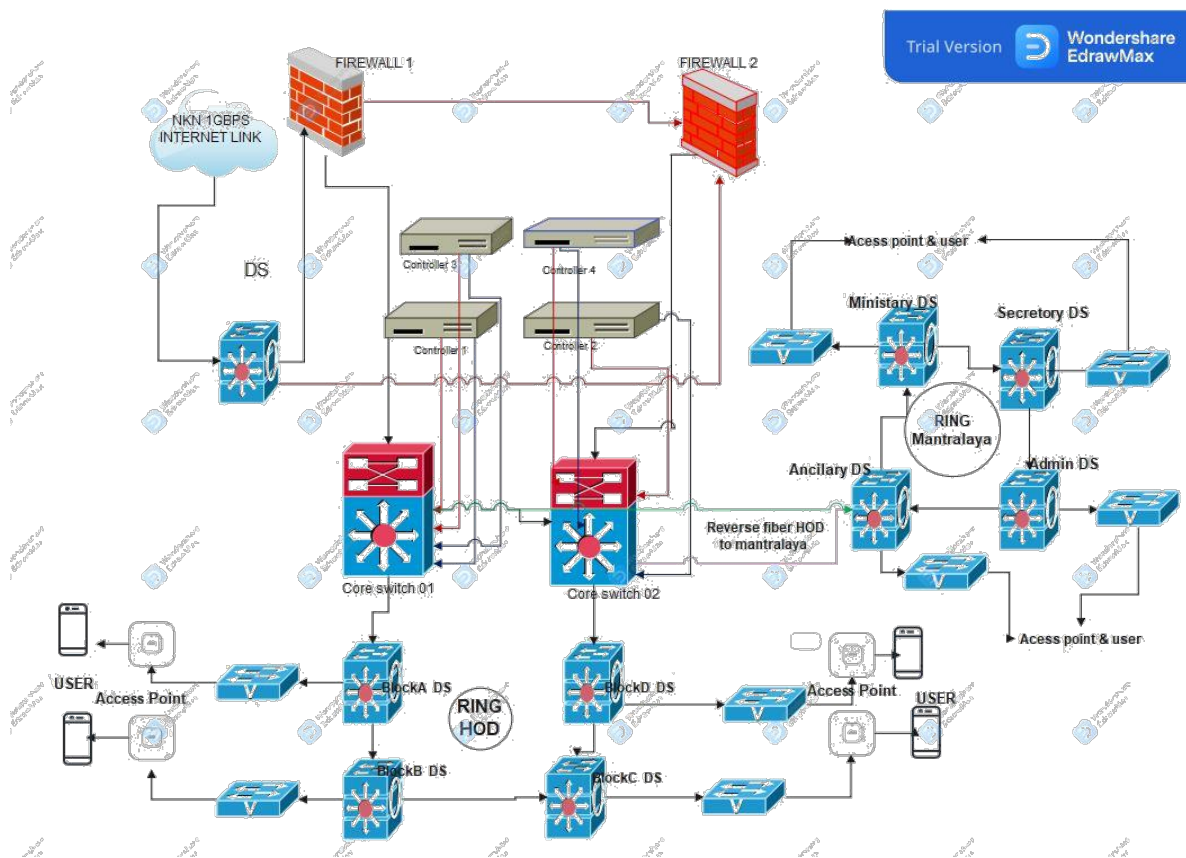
Trial Version

Wondershare EdrawMax

FIREWALL 1

FIREWALL 2

NKN 1GBPS INTERNET LINK

DS

Controller 3

Controller 4

Controller 1

Controller 2

Acess point & user

Ministary DS

Secretory DS

RING Mantralaya

Ancilary DS

Admin DS

Reverse fiber HOD to mantralaya

Core switch 01

Core switch 02

Acess point & user

USER

Access Point

BlockA DS

RING HOD

BlockD DS

Access Point

USER

BlockB DS

BlockC DS